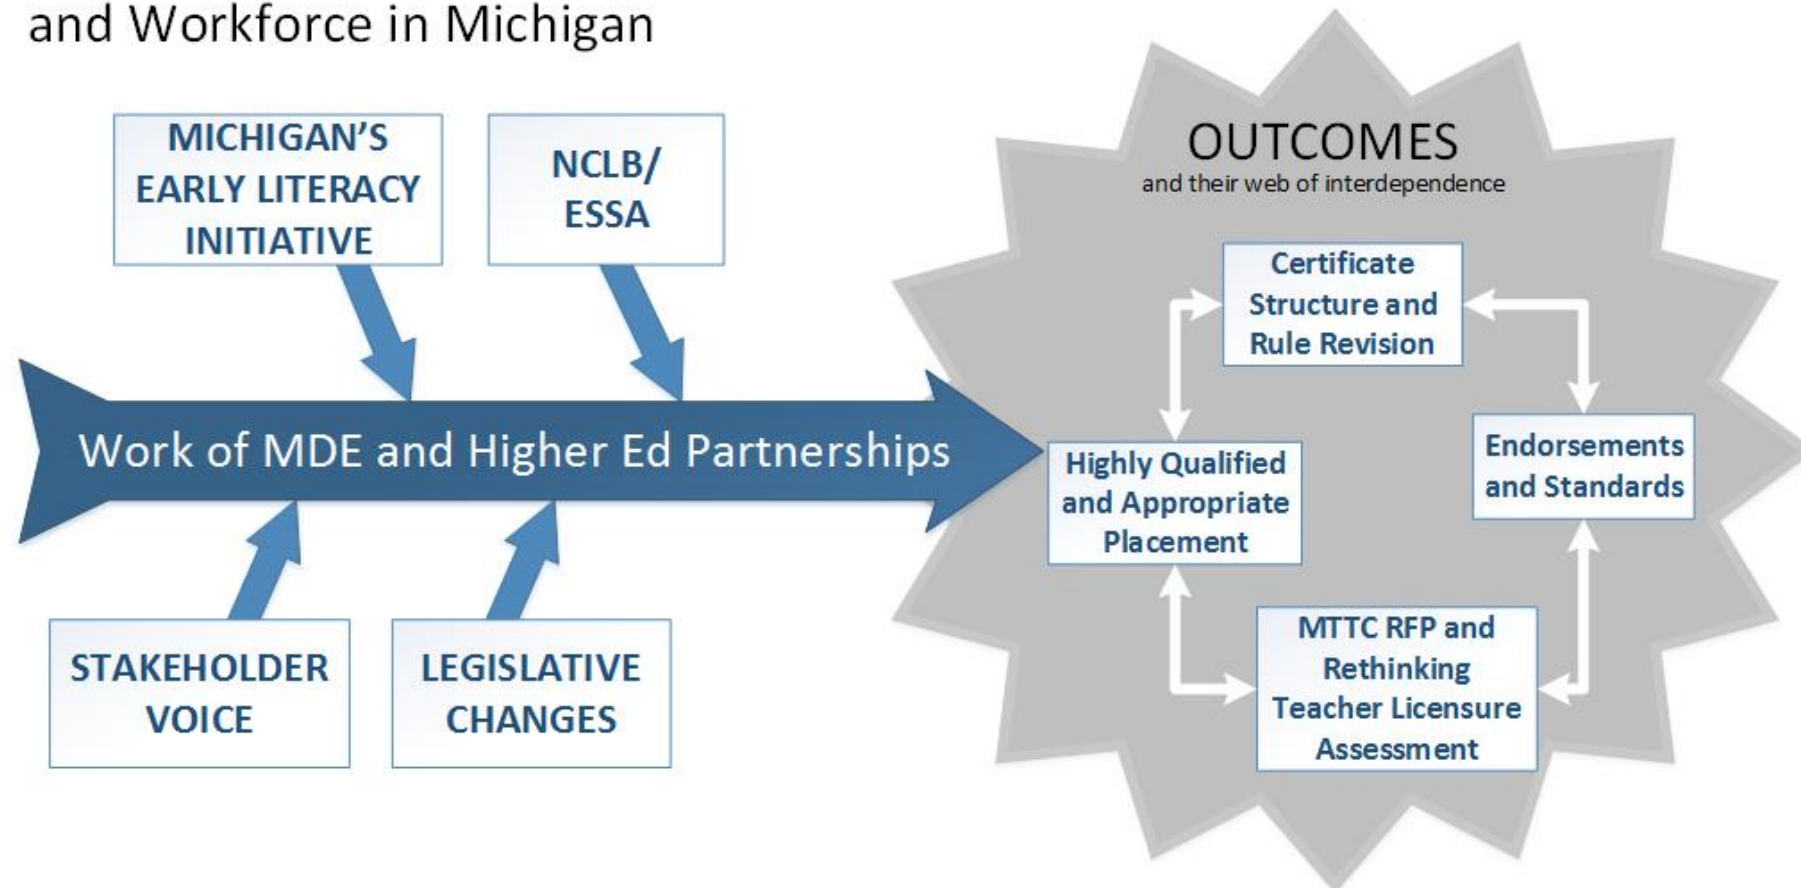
and Workforce in Michigan

MICHIGAN'S EARLY LITERACY INITIATIVE

NCLB/ ESSA

Work of MDE and Higher Ed Partnerships

STAKEHOLDER VOICE

LEGISLATIVE CHANGES

OUTCOMES
and their web of interdependence

Certificate Structure and Rule Revision

Highly Qualified and Appropriate Placement

Endorsements and Standards

MTTC RFP and Rethinking Teacher Licensure Assessment